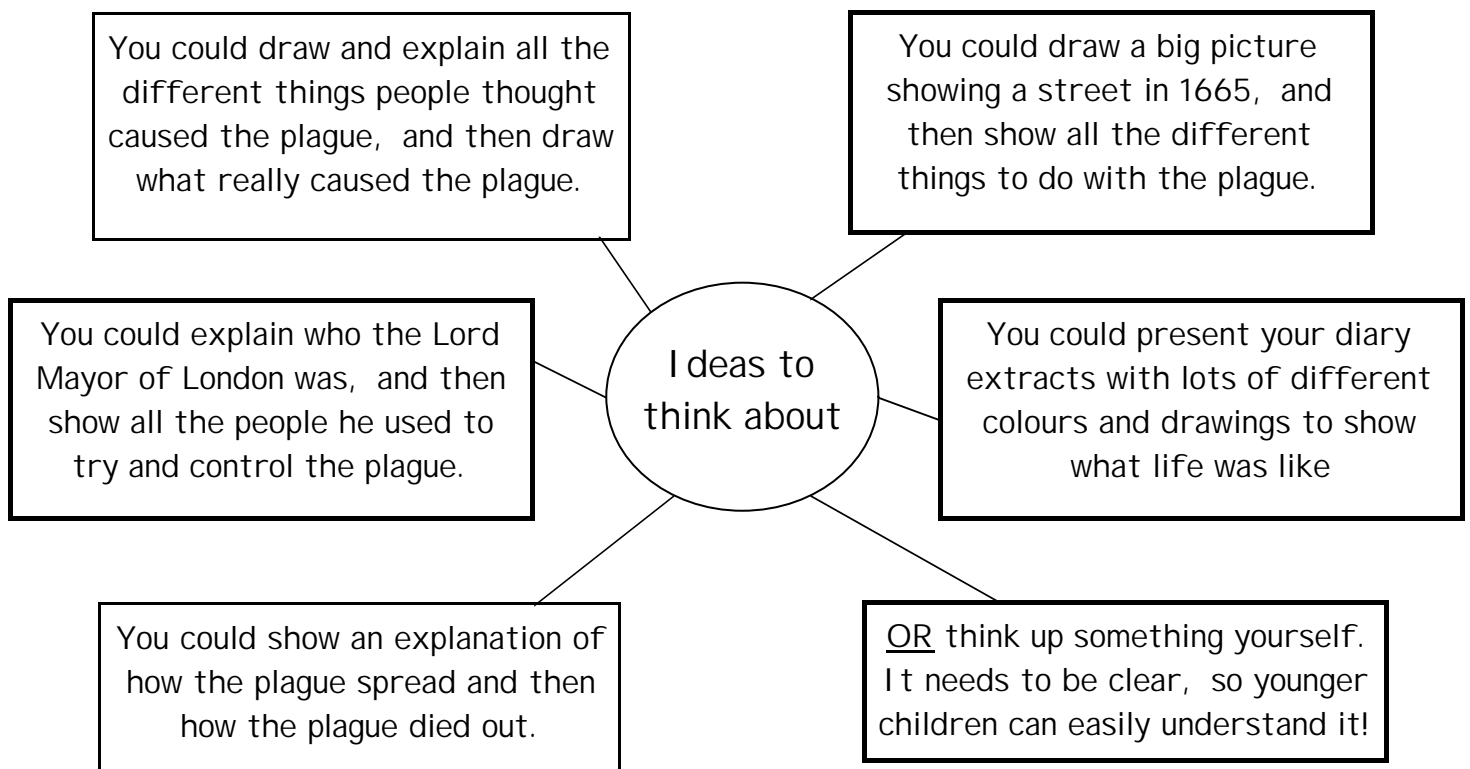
You could draw and explain all the different things people thought caused the plague, and then draw what really caused the plague.

You could draw a big picture showing a street in 1665, and then show all the different things to do with the plague.

You could explain who the Lord Mayor of London was, and then show all the people he used to try and control the plague.

Ideas to think about

You could present your diary extracts with lots of different colours and drawings to show what life was like

You could show an explanation of how the plague spread and then how the plague died out.

OR think up something yourself. It needs to be clear, so younger children can easily understand it!